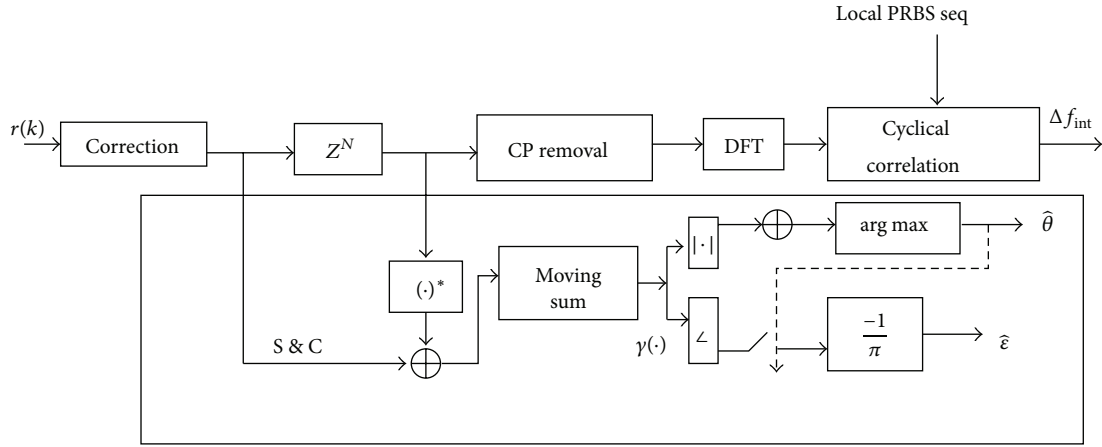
Local PRBS seq

$r(k)$

Correction

$Z^N$

CP removal

DFT

Cyclical correlation

$\Delta f_{\text{int}}$

$|\cdot|$

arg max

$\hat{\theta}$

$(\cdot)^*$

Moving sum

$\gamma(\cdot)$

$\angle$

$\frac{-1}{\pi}$

$\hat{\varepsilon}$

S & C